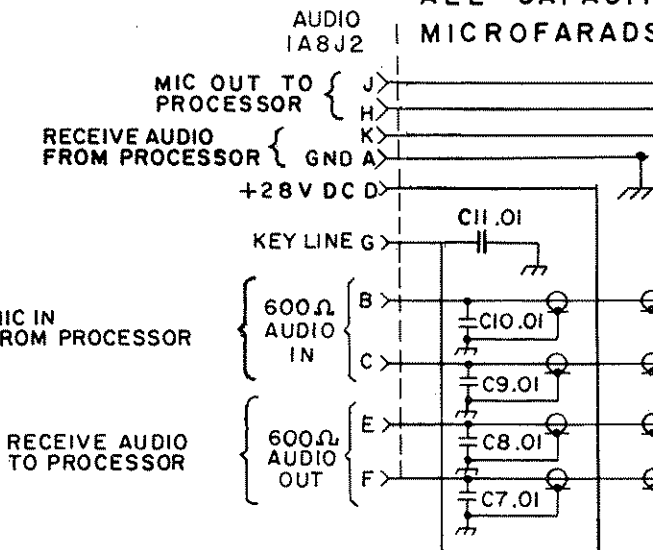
ALL CAPACIT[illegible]
AUDIO
1A8J2
MICROFARADS

MIC OUT TO PROCESSOR
J
H

RECEIVE AUDIO FROM PROCESSOR
K
GND A

+28V DC D

C11 .01
KEY LINE G

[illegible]IC IN
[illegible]ROM PROCESSOR
600Ω AUDIO IN
B
C
C10 .01
C9 .01

RECEIVE AUDIO TO PROCESSOR
600Ω AUDIO OUT
E
F
C8 .01
C7 .01